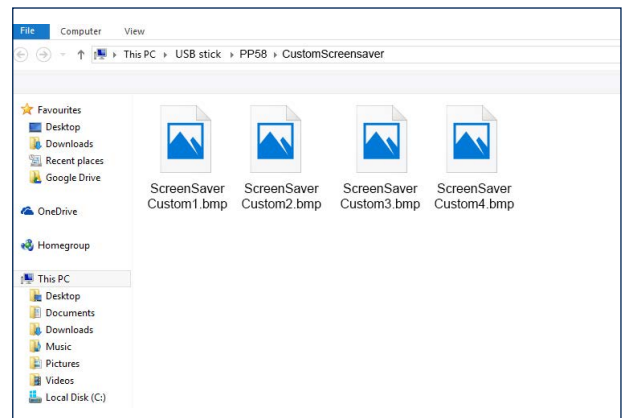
File Computer View

This PC ▸ USB stick ▸ PP58 ▸ CustomScreensaver

Favourites
Desktop
Downloads
Recent places
Google Drive

OneDrive

Homegroup

This PC
Desktop
Documents
Downloads
Music
Pictures
Videos
Local Disk (C:)

ScreenSaverCustom1.bmp
ScreenSaverCustom2.bmp
ScreenSaverCustom3.bmp
ScreenSaverCustom4.bmp